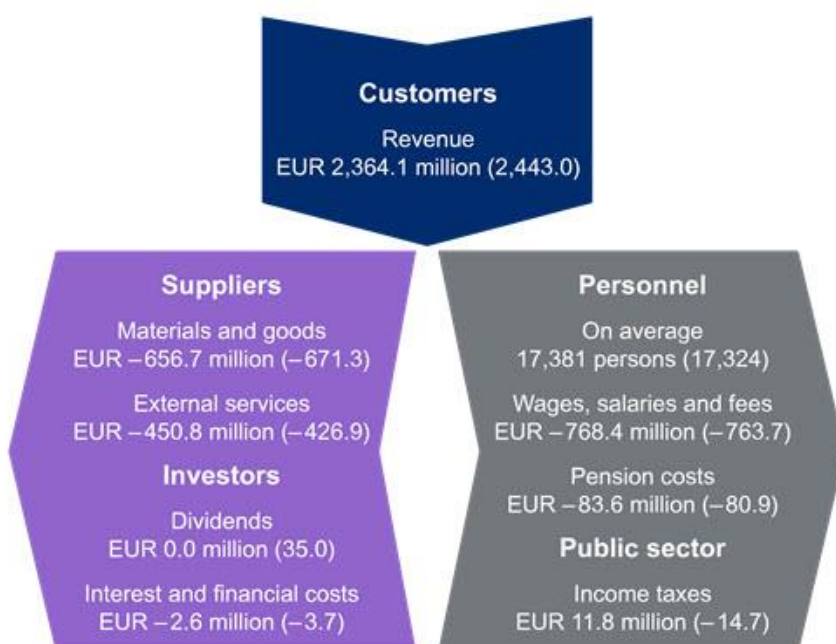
Customers

Revenue
EUR 2,364.1 million (2,443.0)

Suppliers

Materials and goods
EUR –656.7 million (–671.3)

External services
EUR –450.8 million (–426.9)

Investors

Dividends
EUR 0.0 million (35.0)

Interest and financial costs
EUR –2.6 million (–3.7)

Personnel

On average
17,381 persons (17,324)

Wages, salaries and fees
EUR –768.4 million (–763.7)

Pension costs
EUR –83.6 million (–80.9)

Public sector

Income taxes
EUR 11.8 million (–14.7)